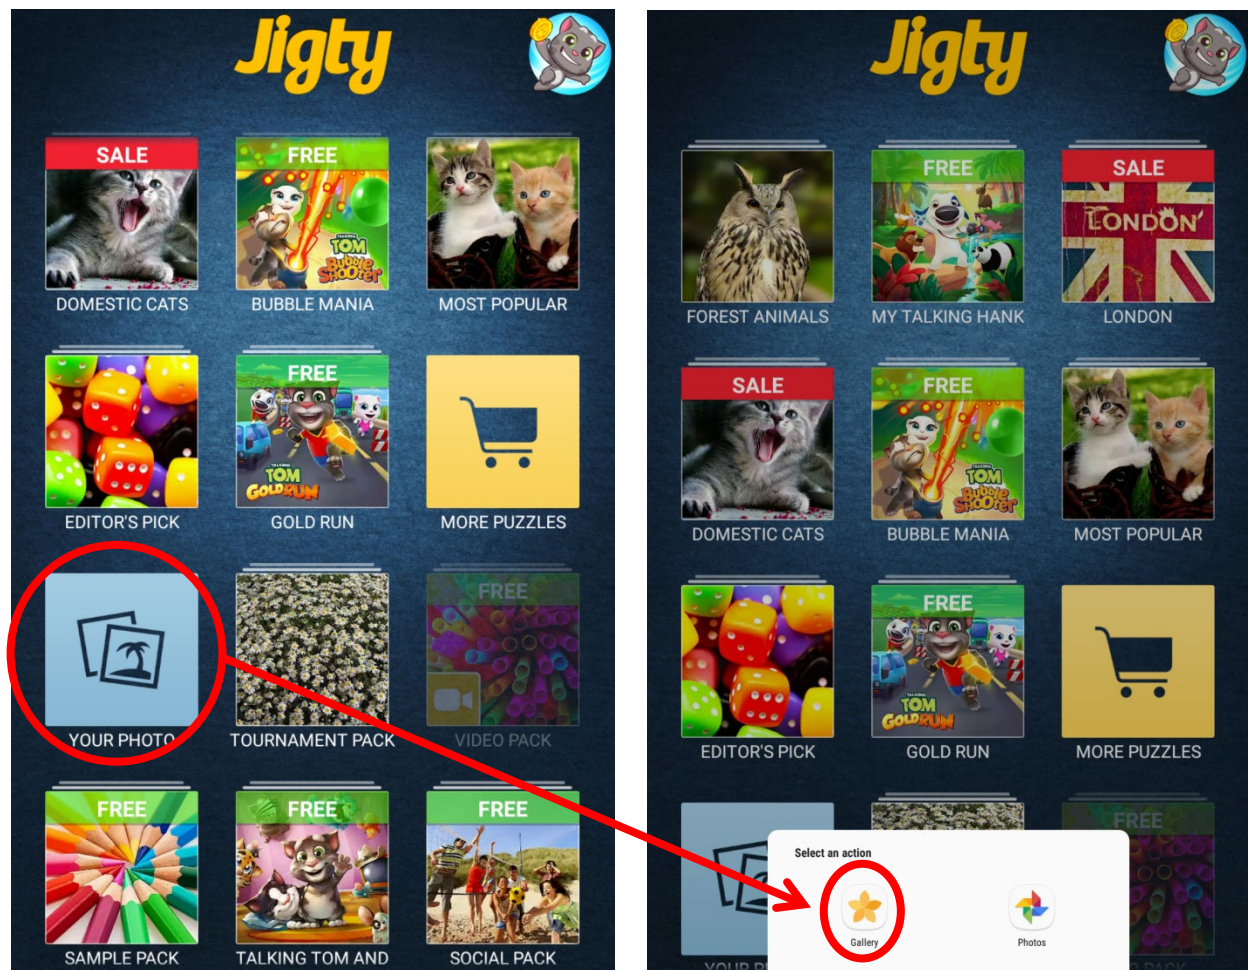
Jigty

SALE
DOMESTIC CATS

FREE
TALKING TOM Bubble Shooter
BUBBLE MANIA

MOST POPULAR

EDITOR'S PICK

FREE
TALKING TOM GOLD RUN
GOLD RUN

MORE PUZZLES

YOUR PHOTO

TOURNAMENT PACK

FREE
VIDEO PACK

FREE
SAMPLE PACK

FREE
TALKING TOM AND

FREE
SOCIAL PACK

Jigty

FOREST ANIMALS

FREE
MY TALKING HANK

SALE
LONDON
LONDON

SALE
DOMESTIC CATS

FREE
TALKING TOM Bubble Shooter
BUBBLE MANIA

MOST POPULAR

EDITOR'S PICK

FREE
TALKING TOM GOLD RUN
GOLD RUN

MORE PUZZLES

FREE

Select an action
Gallery
Photos

YOUR P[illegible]
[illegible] PACK